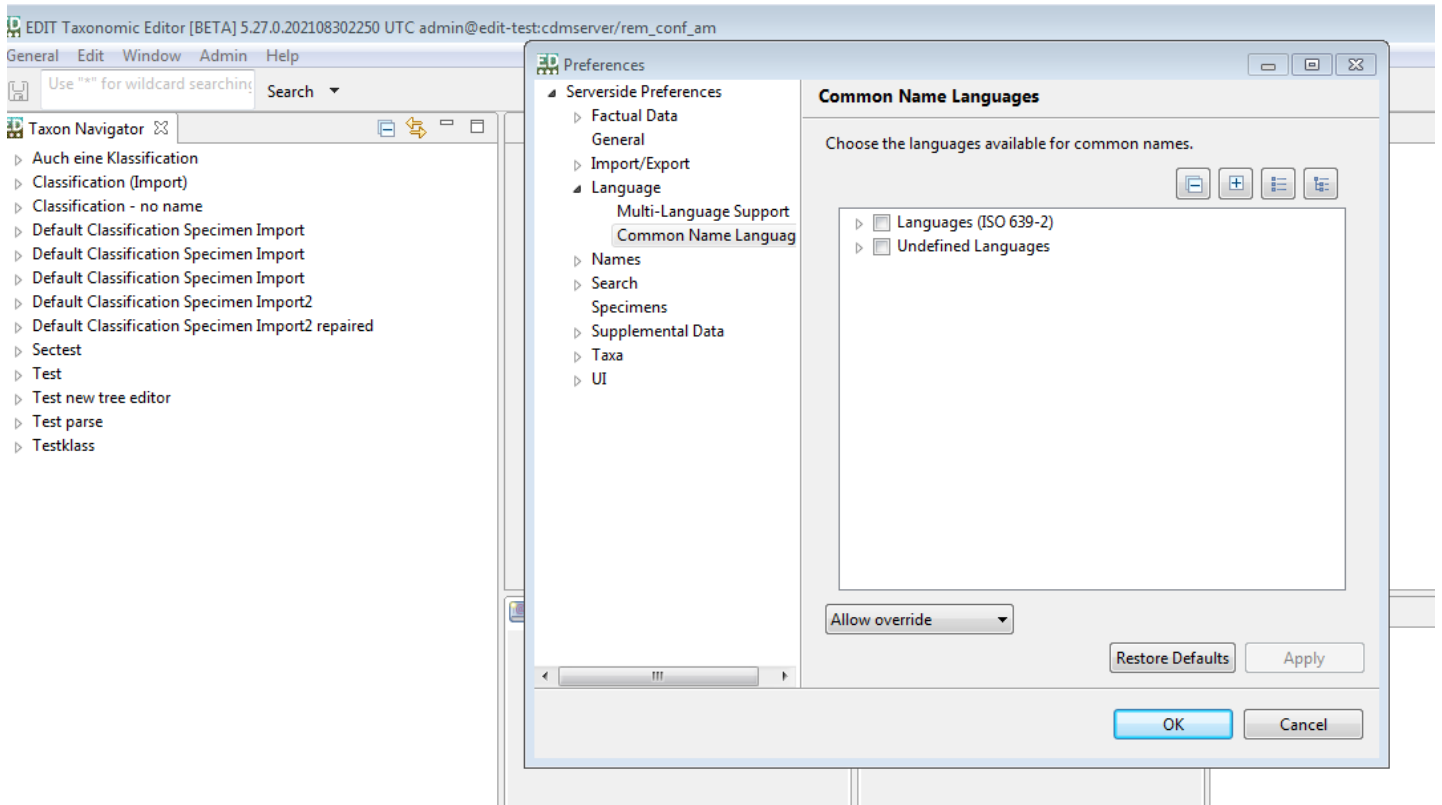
EDIT Taxonomic Editor [BETA] 5.27.0.202108302250 UTC admin@edit-test:cdmserver/rem_conf_am

General Edit Window Admin Help

Use "*" for wildcard searching

Search

Taxon Navigator

Auch eine Klassification
Classification (Import)
Classification - no name
Default Classification Specimen Import
Default Classification Specimen Import
Default Classification Specimen Import
Default Classification Specimen Import2
Default Classification Specimen Import2 repaired
Sectest
Test
Test new tree editor
Test parse
Testklass

Preferences

Serverside Preferences
Factual Data
General
Import/Export
Language
Multi-Language Support
Common Name Languag
Names
Search
Specimens
Supplemental Data
Taxa
UI

Common Name Languages

Choose the languages available for common names.

Languages (ISO 639-2)
Undefined Languages

Allow override

Restore Defaults

Apply

OK

Cancel